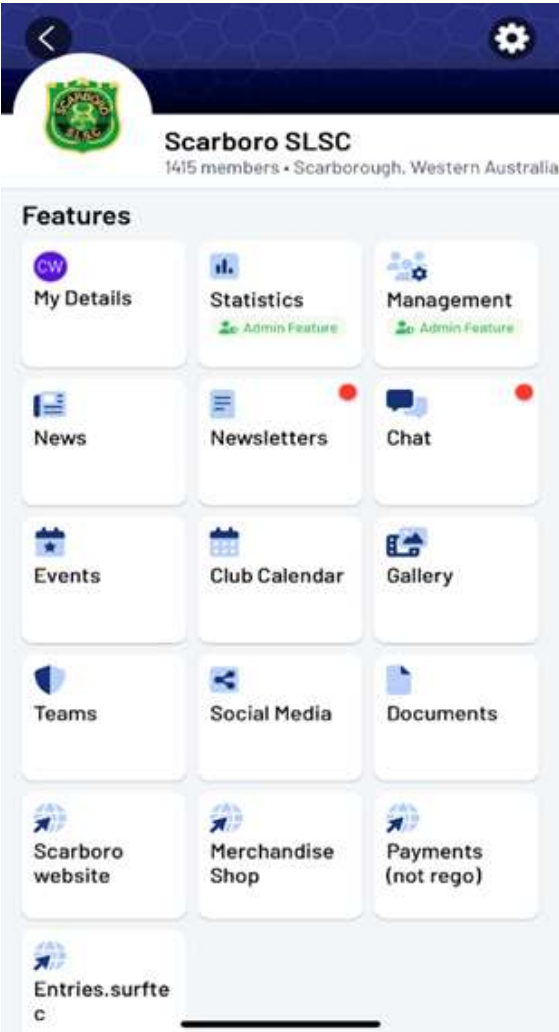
SCARBORO SLSC

Scarboro SLSC
1415 members • Scarborough, Western Australia

Features

CW
My Details

Statistics
Admin Feature

Management
Admin Feature

News

Newsletters

Chat

Events

Club Calendar

Gallery

Teams

Social Media

Documents

Scarboro website

Merchandise Shop

Payments (not rego)

Entries.surftec